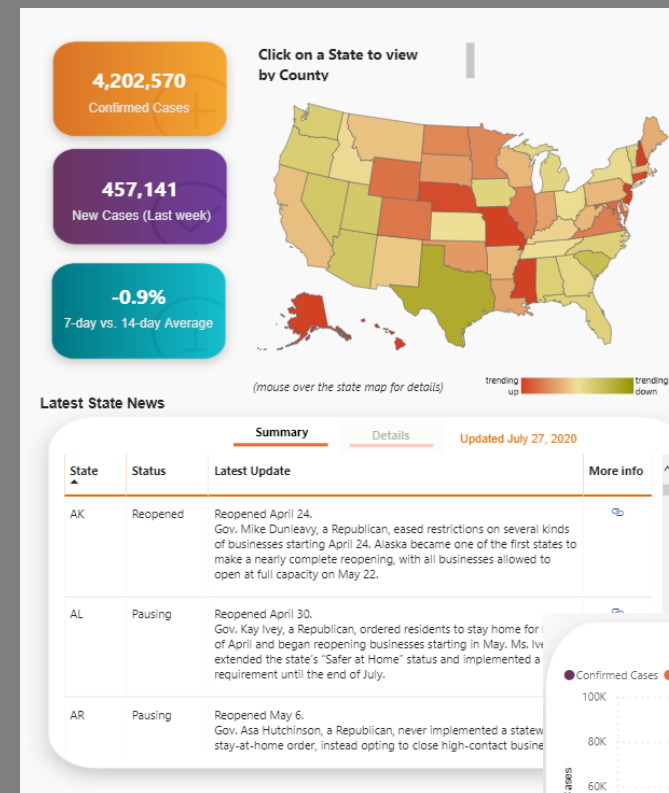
4,202,570
Confirmed Cases

457,141
New Cases (Last week)

-0.9%
7-day vs. 14-day Average

Click on a State to view by County

(mouse over the state map for details)

trending up
trending down

Latest State News

Summary
Details
Updated July 27, 2020

| State | Status | Latest Update | More info |
|---|---|---|---|
| AK | Reopened | Reopened April 24. Gov. Mike Dunleavy, a Republican, eased restrictions on several kinds of businesses starting April 24. Alaska became one of the first states to make a nearly complete reopening, with all businesses allowed to open at full capacity on May 22. | |
| AL | Pausing | Reopened April 30. Gov. Kay Ivey, a Republican, ordered residents to stay home for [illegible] of April and began reopening businesses starting in May. Ms. Ive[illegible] extended the state's "Safer at Home" status and implemented a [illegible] requirement until the end of July. | |
| AR | Pausing | Reopened May 6. Gov. Asa Hutchinson, a Republican, never implemented a statew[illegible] stay-at-home order, instead opting to close high-contact busine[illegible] | |

Confirmed Cases
100K
80K
60K
ases